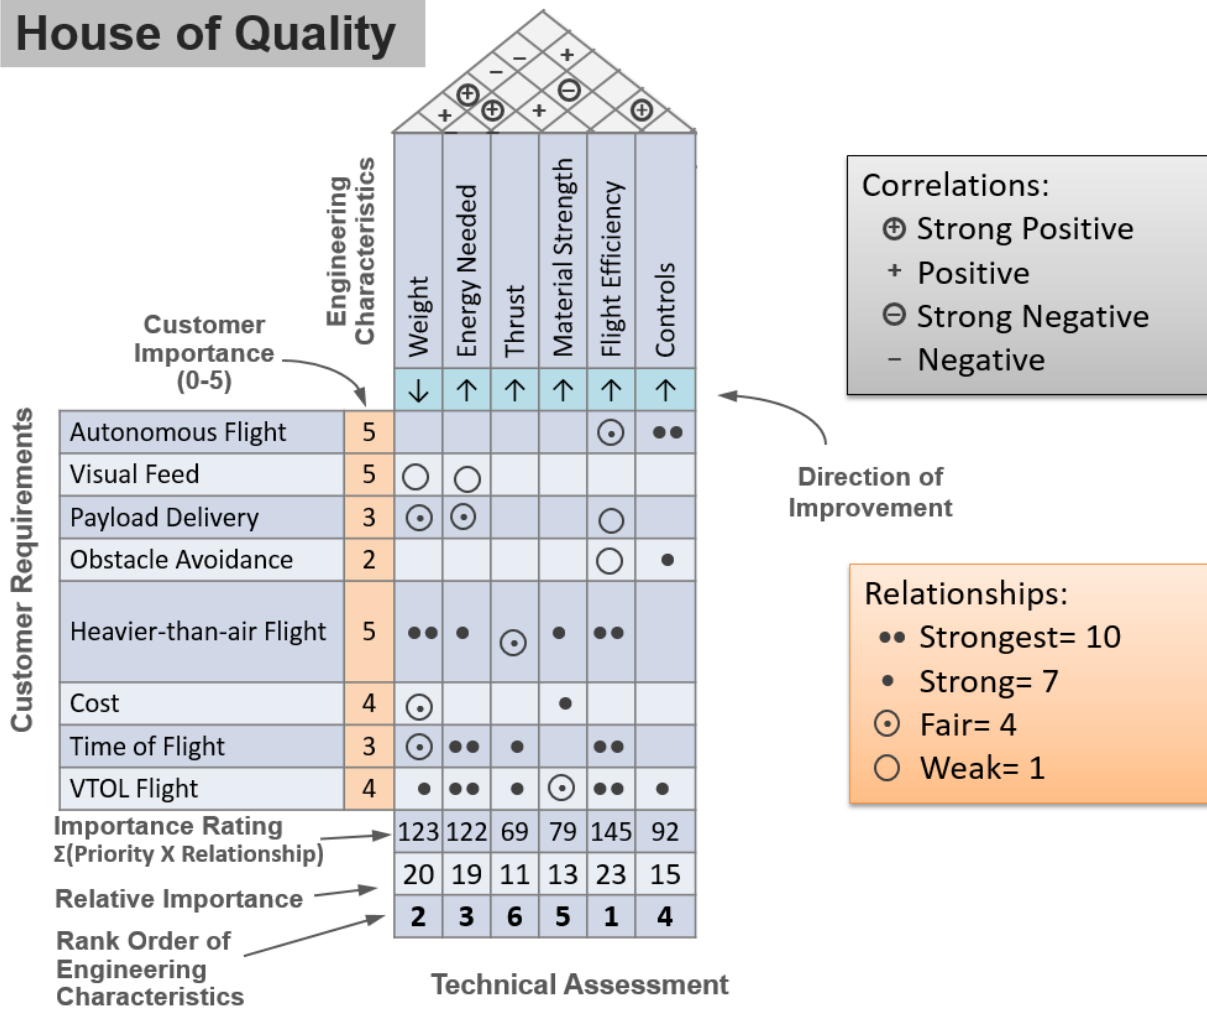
House of Quality

+ ⊕ ⊕ – – + ⊖ + ⊕

Engineering Characteristics

Customer Importance (0-5)

Customer Requirements

| | | Weight | Energy Needed | Thrust | Material Strength | Flight Efficiency | Controls |
|---|---|---|---|---|---|---|---|
| | | ↓ | ↑ | ↑ | ↑ | ↑ | ↑ |
| Autonomous Flight | 5 | | | | | ⊙ | •• |
| Visual Feed | 5 | ○ | ○ | | | | |
| Payload Delivery | 3 | ⊙ | ⊙ | | | ○ | |
| Obstacle Avoidance | 2 | | | | | ○ | • |
| Heavier-than-air Flight | 5 | •• | • | ⊙ | • | •• | |
| Cost | 4 | ⊙ | | | • | | |
| Time of Flight | 3 | ⊙ | •• | • | | •• | |
| VTOL Flight | 4 | • | •• | • | ⊙ | •• | • |
| Importance Rating Σ(Priority X Relationship) | | 123 | 122 | 69 | 79 | 145 | 92 |
| Relative Importance | | 20 | 19 | 11 | 13 | 23 | 15 |
| Rank Order of Engineering Characteristics | | 2 | 3 | 6 | 5 | 1 | 4 |

Technical Assessment

Correlations:
⊕ Strong Positive
+ Positive
⊖ Strong Negative
– Negative

Direction of Improvement

Relationships:
•• Strongest= 10
• Strong= 7
⊙ Fair= 4
○ Weak= 1